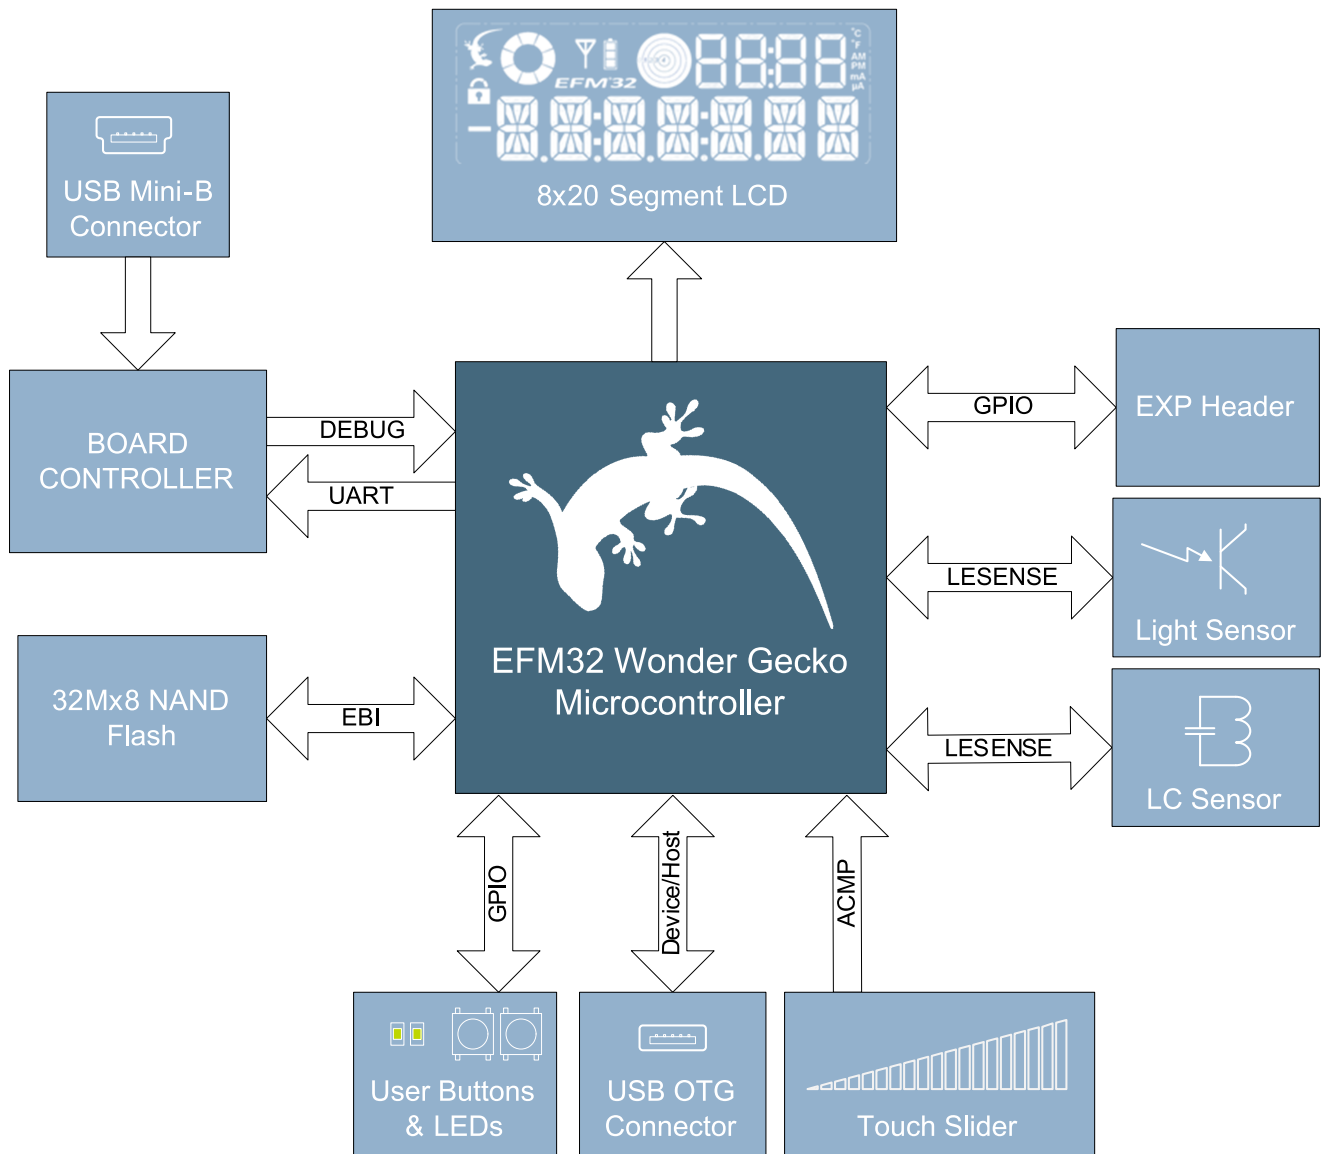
EFM32

°C
°F
AM
PM
mA
µA

8x20 Segment LCD

USB Mini-B Connector

BOARD CONTROLLER

DEBUG

UART

EFM32 Wonder Gecko Microcontroller

GPIO

EXP Header

LESENSE

Light Sensor

LESENSE

LC Sensor

32Mx8 NAND Flash

EBI

GPIO

Device/Host

ACMP

User Buttons & LEDs

USB OTG Connector

Touch Slider